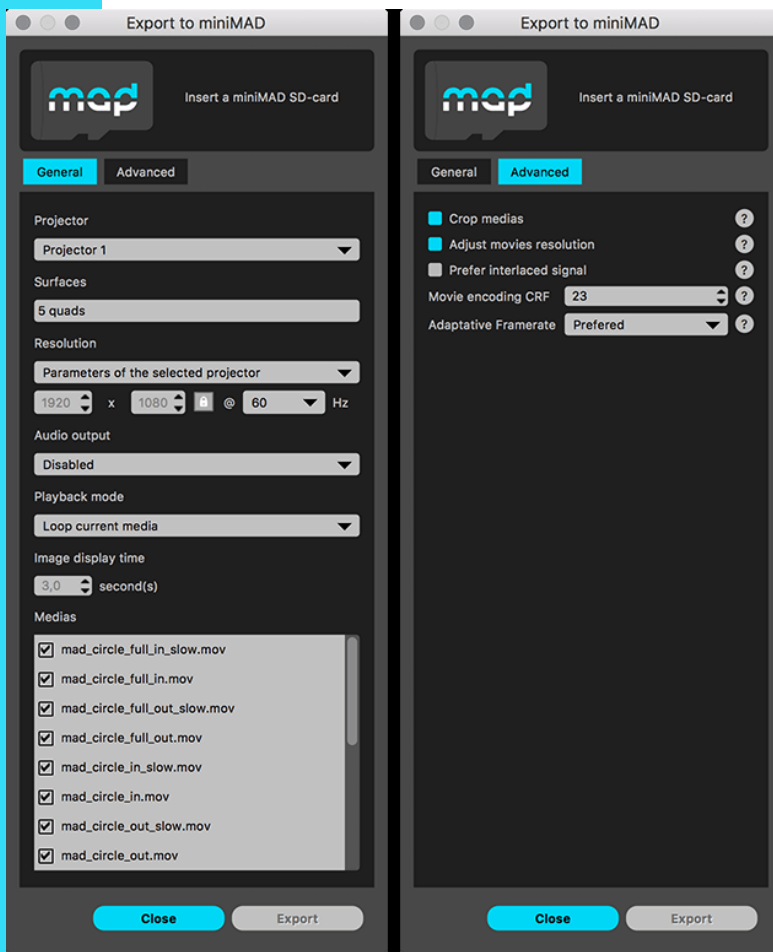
Export to miniMAD

mad

Insert a miniMAD SD-card

General Advanced

Projector

Projector 1

Surfaces

5 quads

Resolution

Parameters of the selected projector

1920 x 1080 @ 60 Hz

Audio output

Disabled

Playback mode

Loop current media

Image display time

3,0 second(s)

Medias

mad_circle_full_in_slow.mov

mad_circle_full_in.mov

mad_circle_full_out_slow.mov

mad_circle_full_out.mov

mad_circle_in_slow.mov

mad_circle_in.mov

mad_circle_out_slow.mov

mad_circle_out.mov

Close Export

Export to miniMAD

mad

Insert a miniMAD SD-card

General Advanced

Crop medias ?

Adjust movies resolution ?

Prefer interlaced signal ?

Movie encoding CRF 23 ?

Adaptative Framerate Prefered ?

Close Export